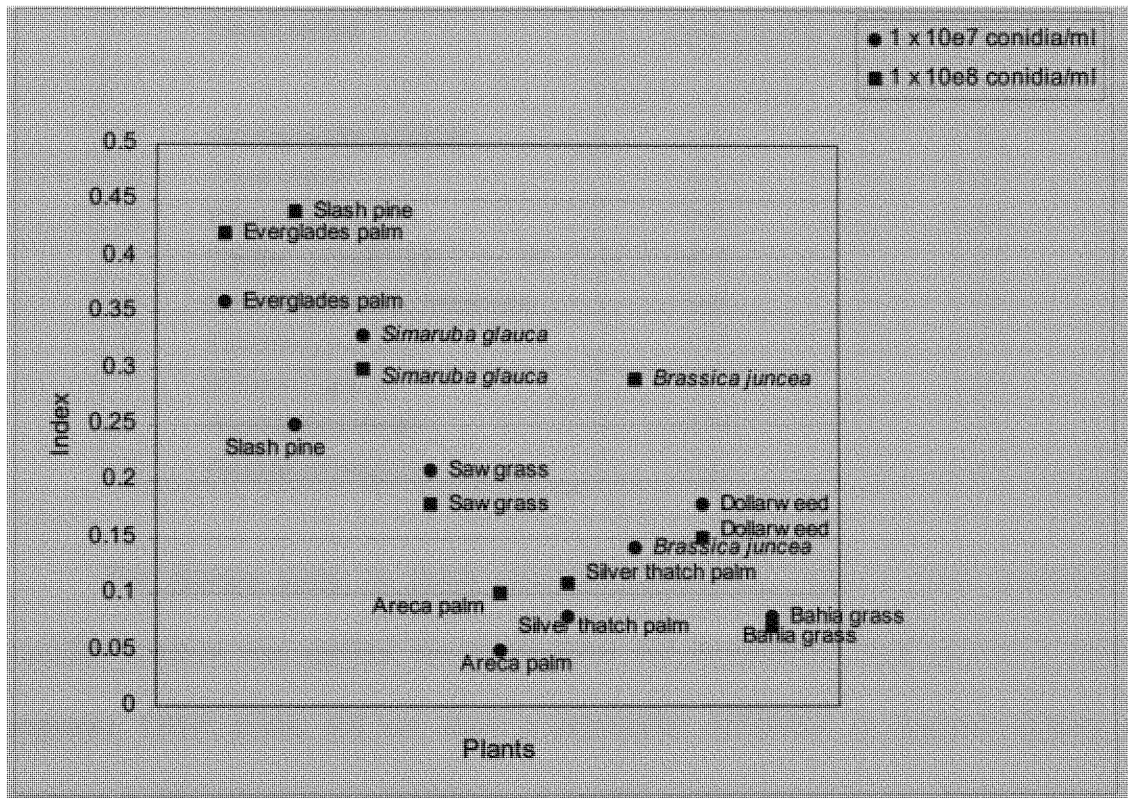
● 1 x 10e7 conidia/ml
■ 1 x 10e8 conidia/ml

Index

0.5
0.45
0.4
0.35
0.3
0.25
0.2
0.15
0.1
0.05
0

Slash pine
Everglades palm
Everglades palm
Simaruba glauca
Simaruba glauca
Brassica juncea
Slash pine
Saw grass
Saw grass
Dollarw eed
Dollarw eed
Brassica juncea
Silver thatch palm
Areca palm
Silver thatch palm
Bahia grass
Bahia grass
Areca palm

Plants